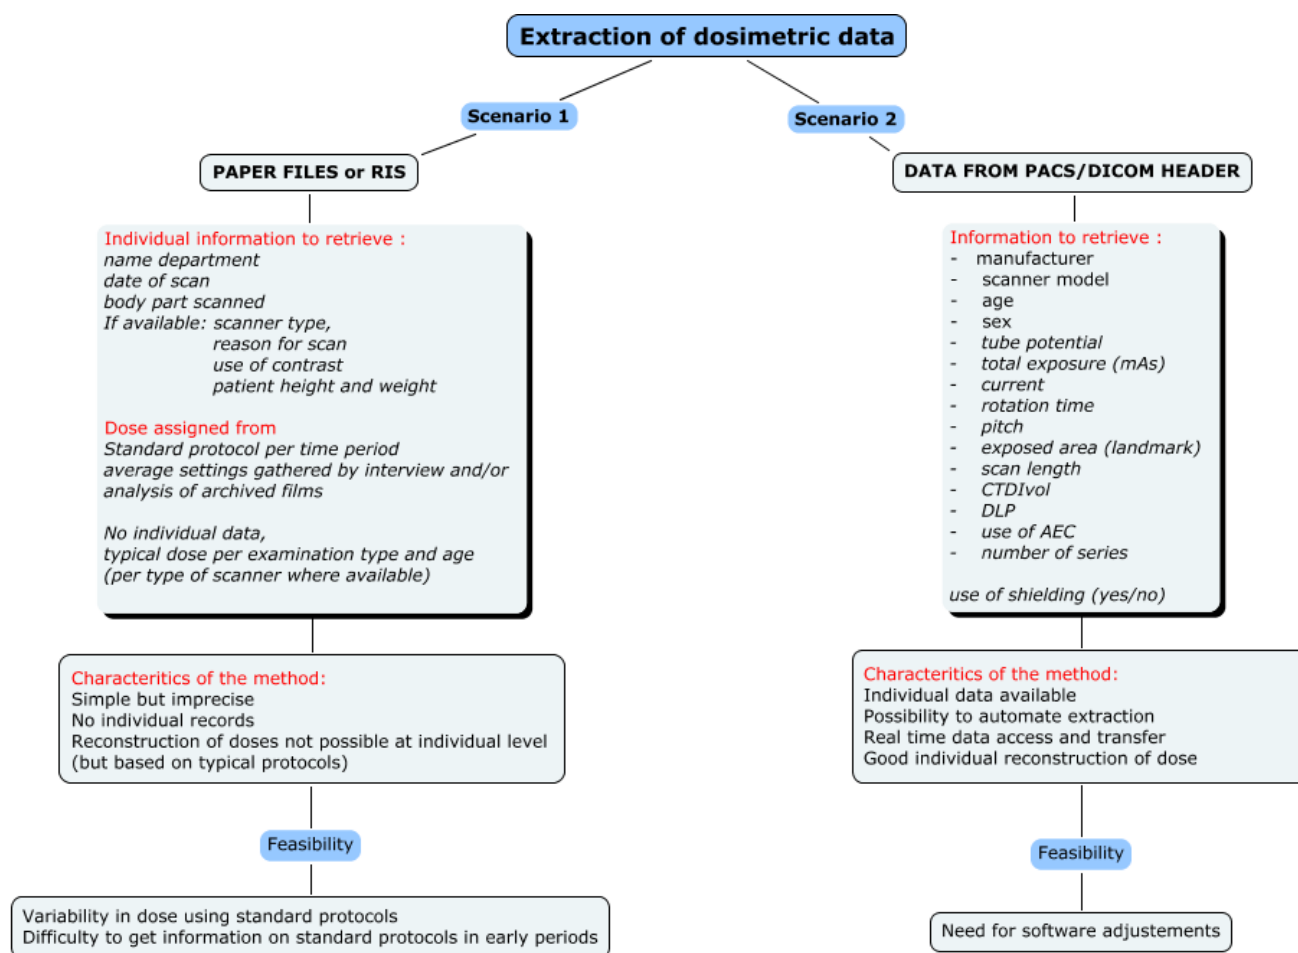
Extraction of dosimetric data

Scenario 1

PAPER FILES or RIS

Individual information to retrieve :
name department
date of scan
body part scanned
If available: scanner type,
reason for scan
use of contrast
patient height and weight

Dose assigned from
Standard protocol per time period
average settings gathered by interview and/or analysis of archived films

No individual data,
typical dose per examination type and age
(per type of scanner where available)

Characteritics of the method:
Simple but imprecise
No individual records
Reconstruction of doses not possible at individual level
(but based on typical protocols)

Feasibility

Variability in dose using standard protocols
Difficulty to get information on standard protocols in early periods

Scenario 2

DATA FROM PACS/DICOM HEADER

Information to retrieve :
- manufacturer
- scanner model
- age
- sex
- tube potential
- total exposure (mAs)
- current
- rotation time
- pitch
- exposed area (landmark)
- scan length
- CTDIvol
- DLP
- use of AEC
- number of series

use of shielding (yes/no)

Characteritics of the method:
Individual data available
Possibility to automate extraction
Real time data access and transfer
Good individual reconstruction of dose

Feasibility

Need for software adjustements